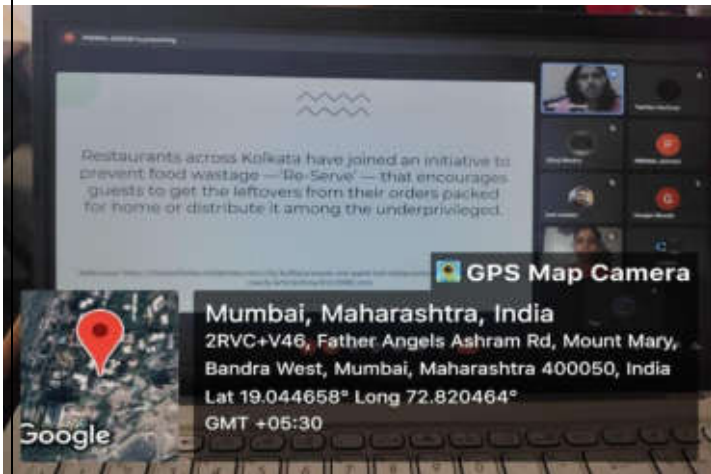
Restaurants across Kolkata have joined an initiative to prevent food wastage —'Re-Serve'— that encourages guests to get the leftovers from their orders packed for home or distribute it among the underprivileged.

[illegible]

GPS Map Camera

Mumbai, Maharashtra, India

2RVC+V46, Father Angels Ashram Rd, Mount Mary, Bandra West, Mumbai, Maharashtra 400050, India

Lat 19.044658° Long 72.820464°

GMT +05:30

Google